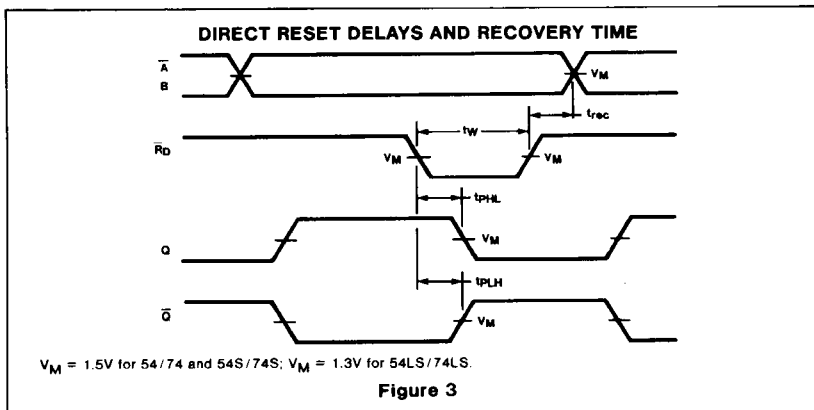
DIRECT RESET DELAYS AND RECOVERY TIME

$\overline{A}$
B
$V_M$
$t_{rec}$
$t_W$
$\overline{R}_D$
$V_M$
$V_M$
$t_{PHL}$
Q
$V_M$
$t_{PLH}$
$\overline{Q}$
$V_M$

$V_M$ = 1.5V for 54/74 and 54S/74S; $V_M$ = 1.3V for 54LS/74LS.

Figure 3